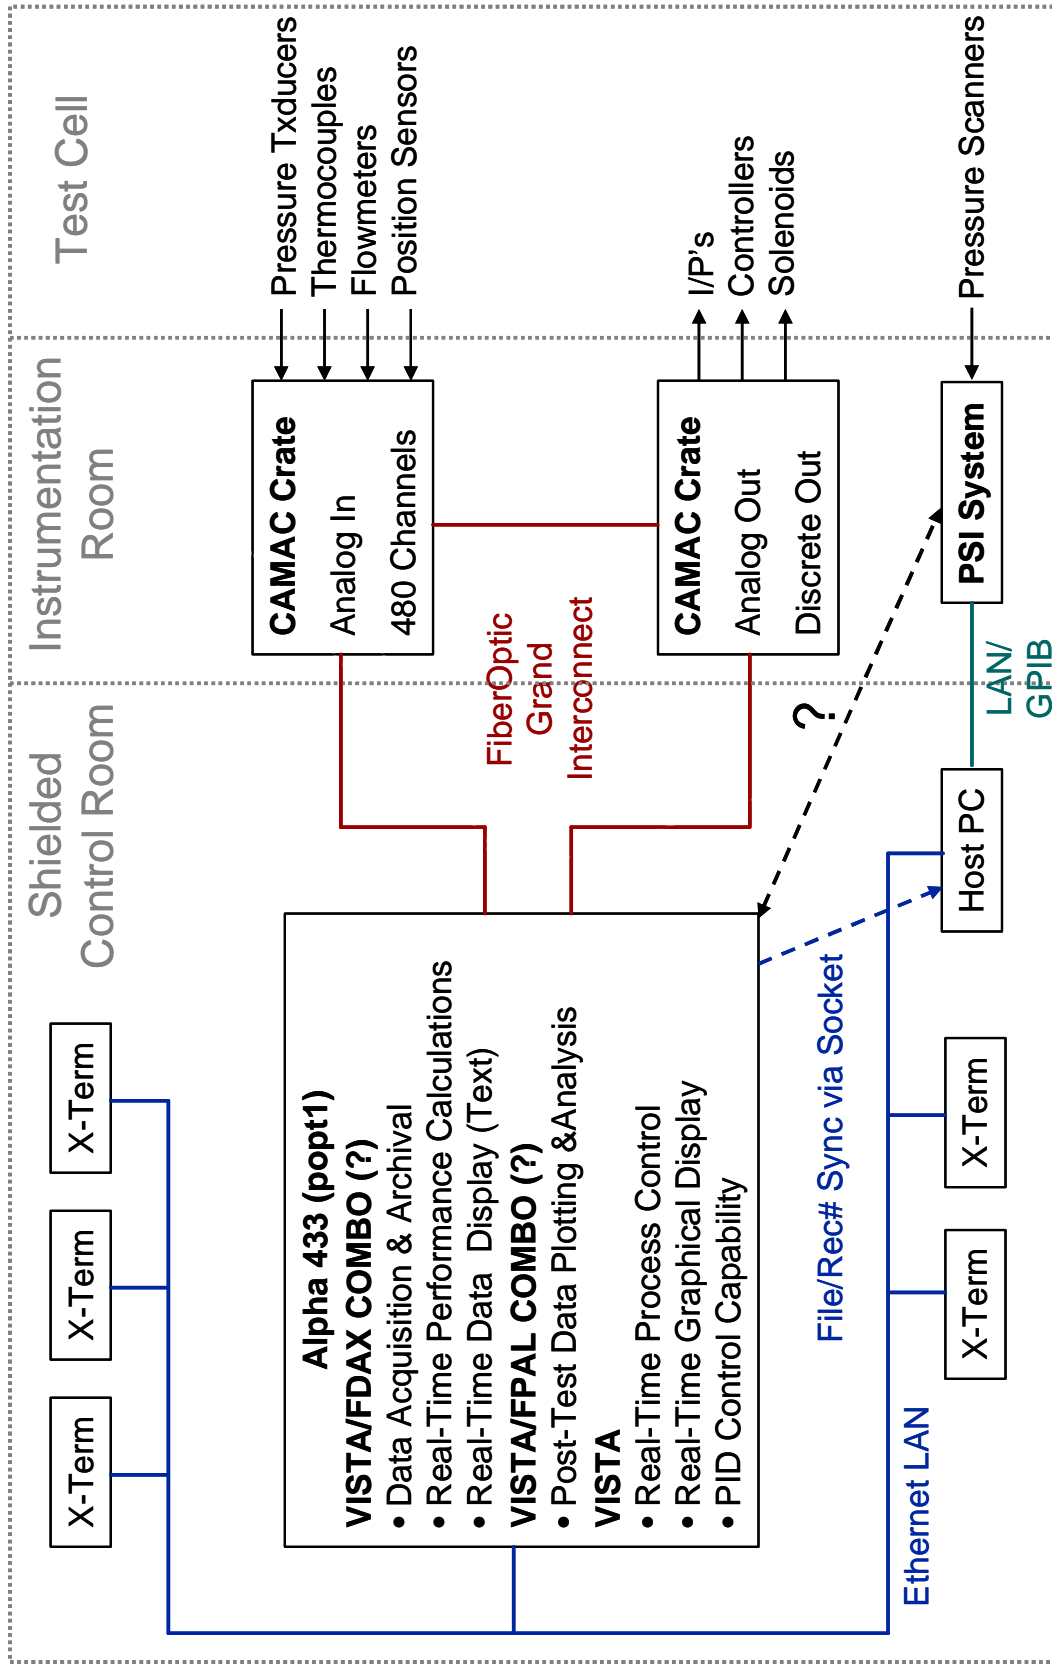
Test Cell

Instrumentation Room

Shielded Control Room

Pressure Txducers
Thermocouples
Flowmeters
Position Sensors

I/P's
Controllers
Solenoids

Pressure Scanners

CAMAC Crate
Analog In
480 Channels

CAMAC Crate
Analog Out
Discrete Out

PSI System

FiberOptic Grand Interconnect

?

LAN/ GPIB

Host PC

Alpha 433 (popt1)
VISTA/FDAX COMBO (?)
• Data Acquisition & Archival
• Real-Time Performance Calculations
• Real-Time Data Display (Text)
VISTA/FPAL COMBO (?)
• Post-Test Data Plotting &Analysis
VISTA
• Real-Time Process Control
• Real-Time Graphical Display
• PID Control Capability

File/Rec# Sync via Socket

X-Term

X-Term

X-Term

X-Term

X-Term

Ethernet LAN